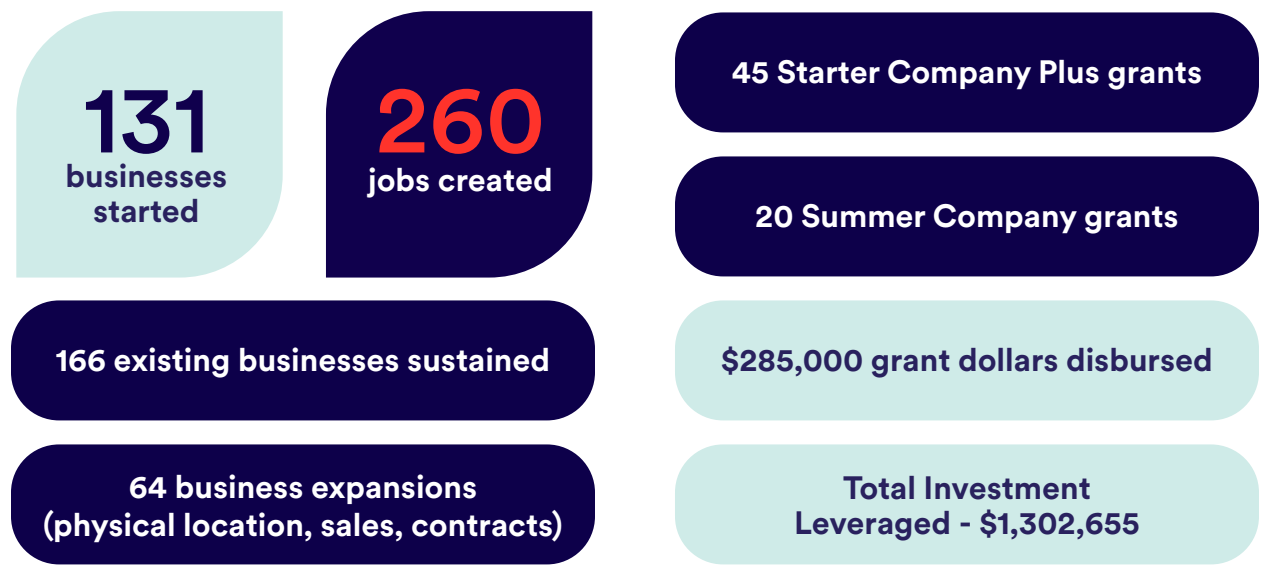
131
businesses started

260
jobs created

45 Starter Company Plus grants

20 Summer Company grants

166 existing businesses sustained

$285,000 grant dollars disbursed

64 business expansions (physical location, sales, contracts)

Total Investment Leveraged - $1,302,655